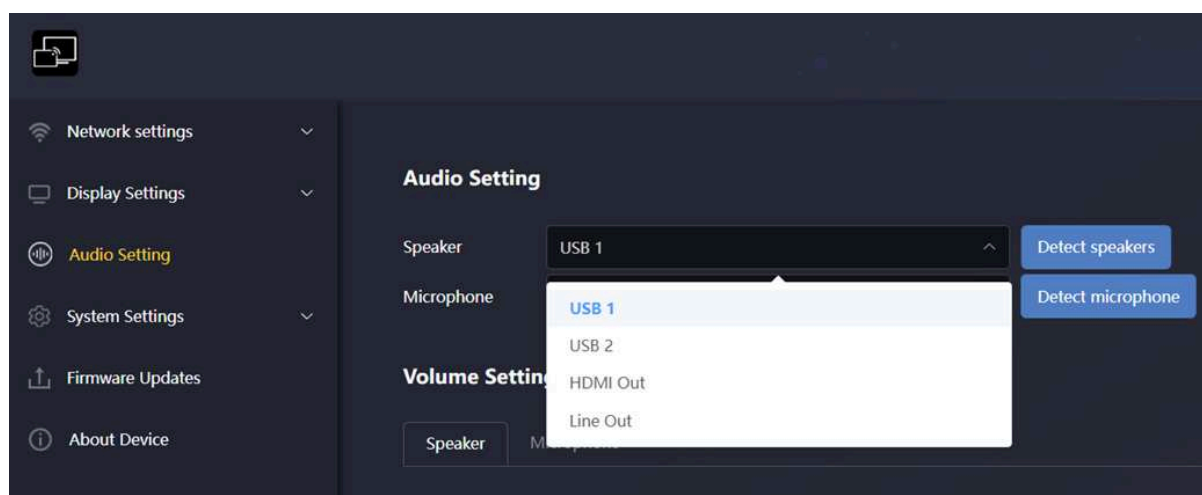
Network settings

Display Settings

Audio Setting

System Settings

Firmware Updates

About Device

Audio Setting

Speaker
USB 1
Detect speakers

Microphone
Detect microphone

USB 1
USB 2
HDMI Out
Line Out

Volume Settin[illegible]

Speaker
M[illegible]